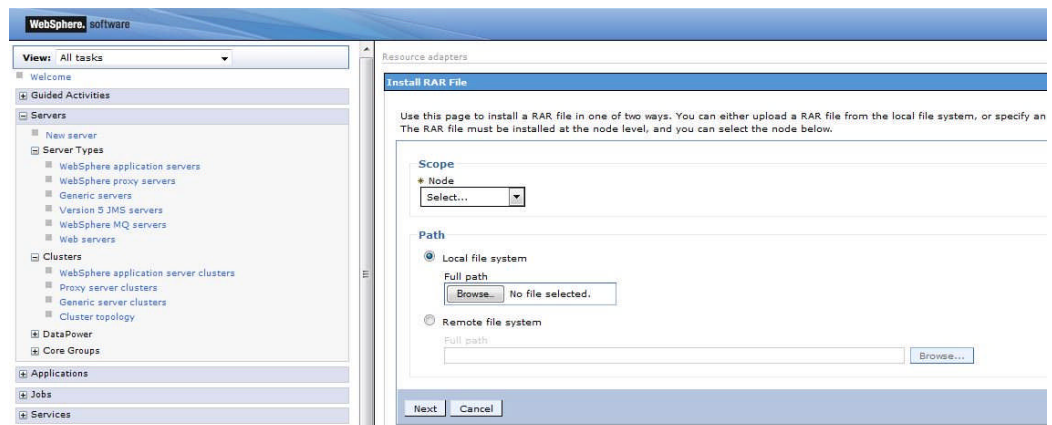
WebSphere. software

View: All tasks

Welcome

Guided Activities

Servers

New server

Server Types

WebSphere application servers

WebSphere proxy servers

Generic servers

Version 5 JMS servers

WebSphere MQ servers

Web servers

Clusters

WebSphere application server clusters

Proxy server clusters

Generic server clusters

Cluster topology

DataPower

Core Groups

Applications

Jobs

Services

Resource adapters

Install RAR File

Use this page to install a RAR file in one of two ways. You can either upload a RAR file from the local file system, or specify an
The RAR file must be installed at the node level, and you can select the node below.

Scope

* Node

Select...

Path

Local file system

Full path

Browse... No file selected.

Remote file system

Full path

Browse...

Next Cancel